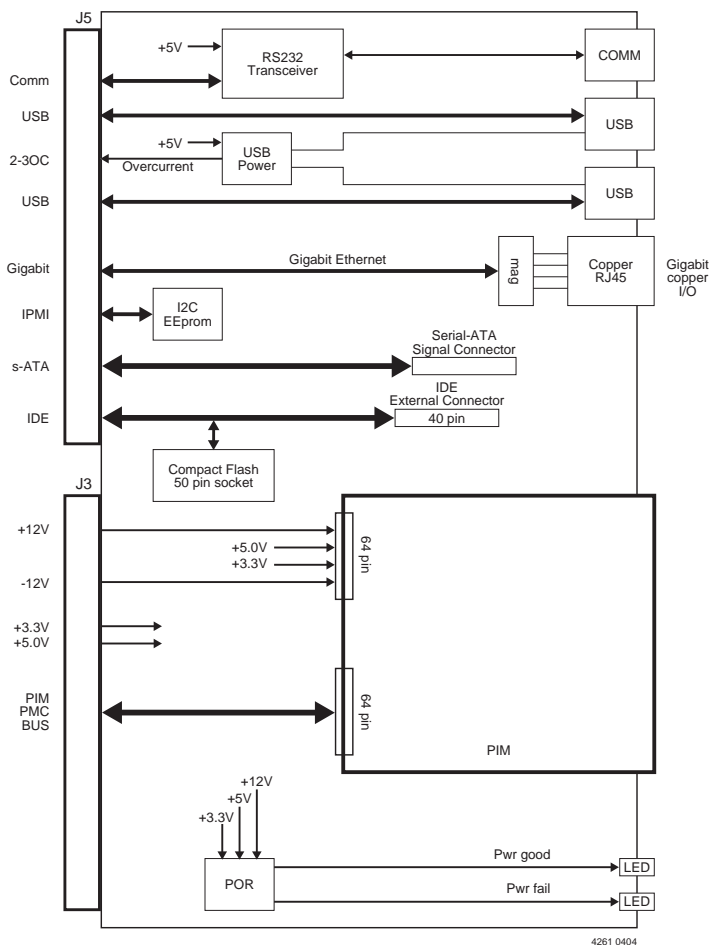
J5

+5V

RS232 Transceiver

COMM

Comm

USB

USB

+5V

USB Power

2-3OC

Overcurrent

USB

USB

Gigabit

Gigabit Ethernet

mag

Copper RJ45

Gigabit copper I/O

IPMI

I2C EEprom

Serial-ATA Signal Connector

s-ATA

IDE External Connector

IDE

40 pin

Compact Flash 50 pin socket

J3

+12V

+5.0V

+3.3V

64 pin

-12V

+3.3V
+5.0V

PIM PMC BUS

64 pin

PIM

+12V
+5V
+3.3V

POR

Pwr good

LED

Pwr fail

LED

4261 0404